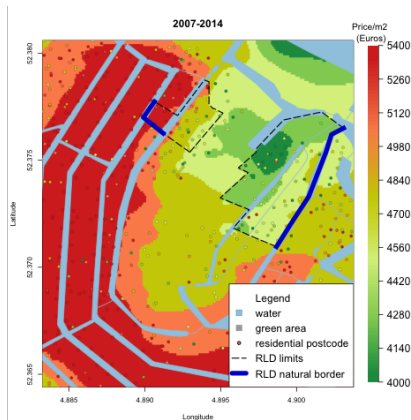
2007-2014

Price/m2 (Euros)

5400
5260
5120
4980
4840
4700
4560
4420
4280
4140
4000

Latitude

52.380
52.375
52.370
52.365

4.885
4.890
4.895
4.900

Longitude

Legend
water
green area
residential postcode
RLD limits
RLD natural border